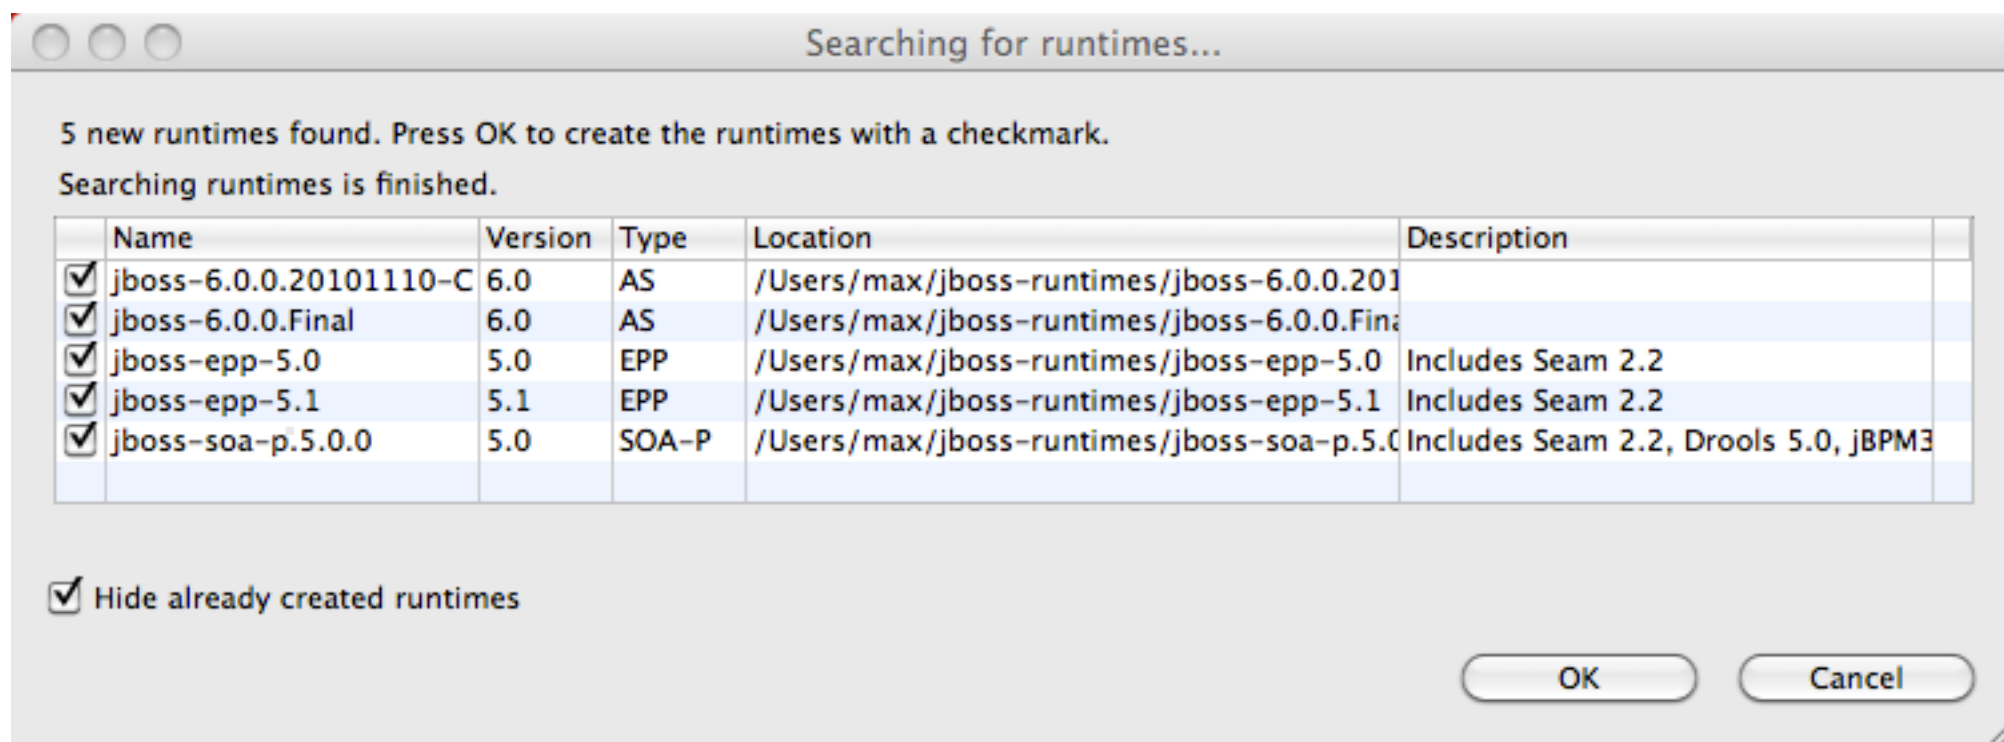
Searching for runtimes...

5 new runtimes found. Press OK to create the runtimes with a checkmark.

Searching runtimes is finished.

| | Name | Version | Type | Location | Description |
|---|---|---|---|---|---|
| ☑ | jboss-6.0.0.20101110-C | 6.0 | AS | /Users/max/jboss-runtimes/jboss-6.0.0.201 | |
| ☑ | jboss-6.0.0.Final | 6.0 | AS | /Users/max/jboss-runtimes/jboss-6.0.0.Fin | |
| ☑ | jboss-epp-5.0 | 5.0 | EPP | /Users/max/jboss-runtimes/jboss-epp-5.0 | Includes Seam 2.2 |
| ☑ | jboss-epp-5.1 | 5.1 | EPP | /Users/max/jboss-runtimes/jboss-epp-5.1 | Includes Seam 2.2 |
| ☑ | jboss-soa-p.5.0.0 | 5.0 | SOA-P | /Users/max/jboss-runtimes/jboss-soa-p.5.( | Includes Seam 2.2, Drools 5.0, jBPM3 |

☑ Hide already created runtimes

OK Cancel